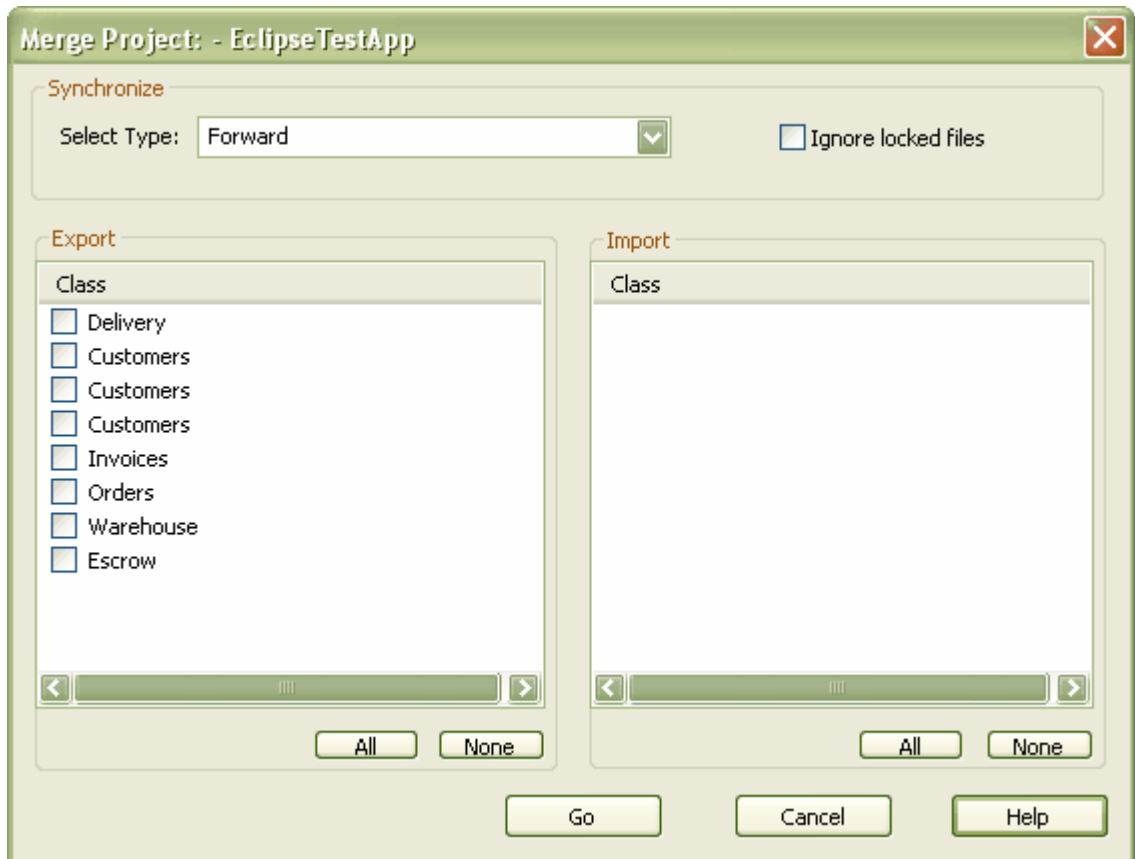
Merge Project: - EclipseTestApp

Synchronize

Select Type: Forward

Ignore locked files

Export

Class

Delivery

Customers

Customers

Customers

Invoices

Orders

Warehouse

Escrow

All None

Import

Class

All None

Go Cancel Help